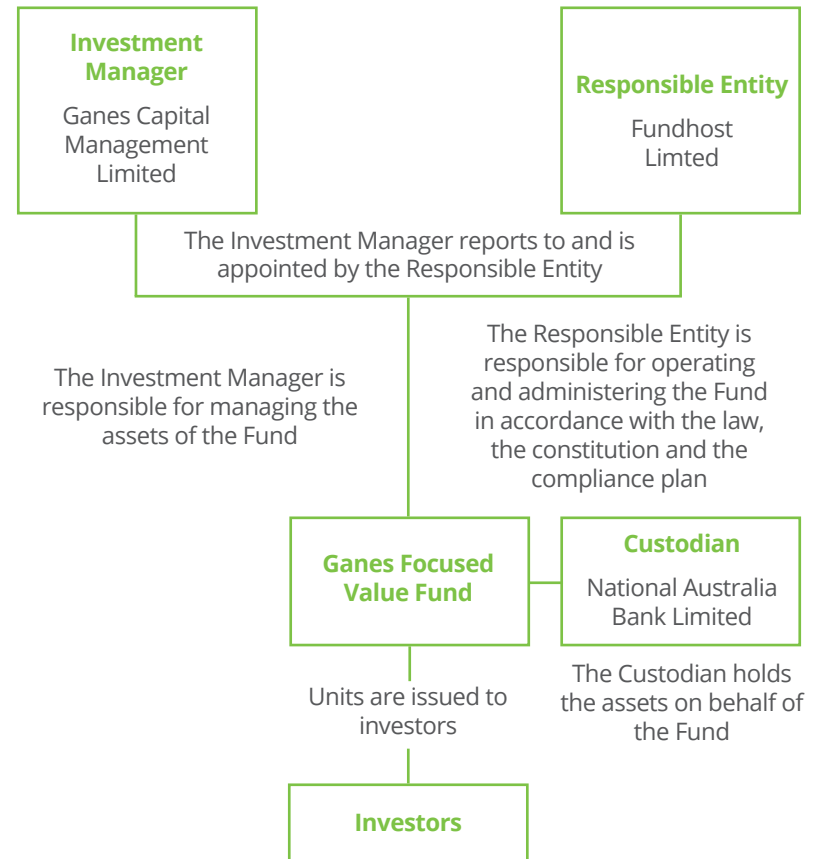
Investment Manager

Ganes Capital Management Limited

Responsible Entity

Fundhost Limted

The Investment Manager reports to and is appointed by the Responsible Entity

The Investment Manager is responsible for managing the assets of the Fund

The Responsible Entity is responsible for operating and administering the Fund in accordance with the law, the constitution and the compliance plan

Ganes Focused Value Fund

Custodian

National Australia Bank Limited

The Custodian holds the assets on behalf of the Fund

Units are issued to investors

Investors